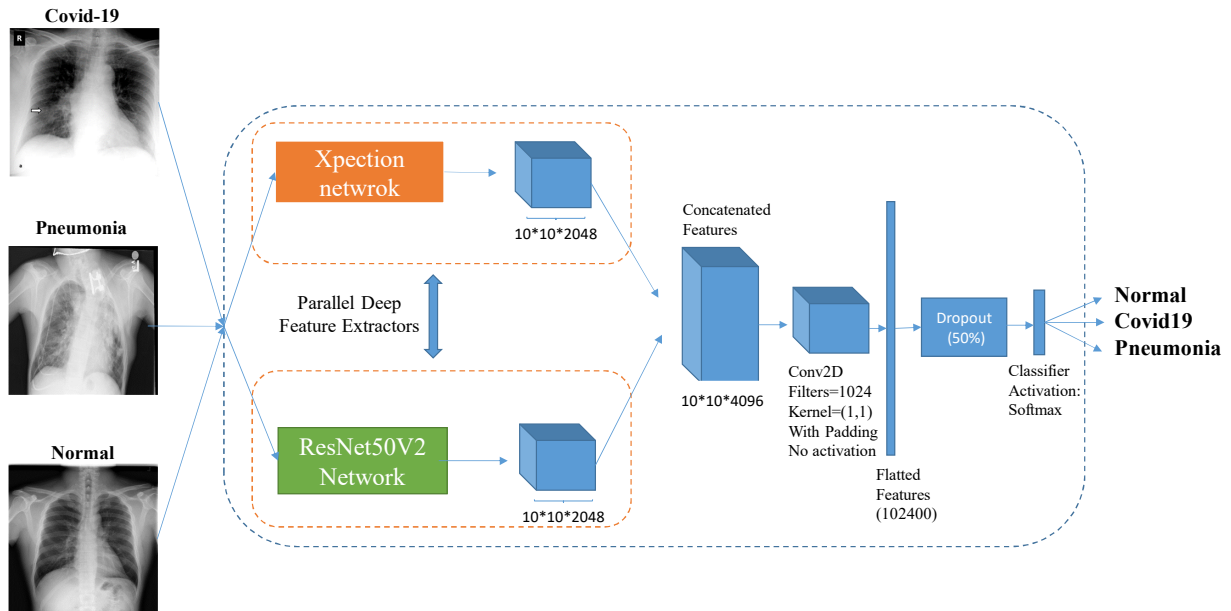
Covid-19

R

Pneumonia

Normal

Xpection netwrok

10*10*2048

Parallel Deep Feature Extractors

ResNet50V2 Network

10*10*2048

Concatenated Features

10*10*4096

Conv2D
Filters=1024
Kernel=(1,1)
With Padding
No activation

Flatted Features (102400)

Dropout (50%)

Classifier Activation: Softmax

Normal
Covid19
Pneumonia